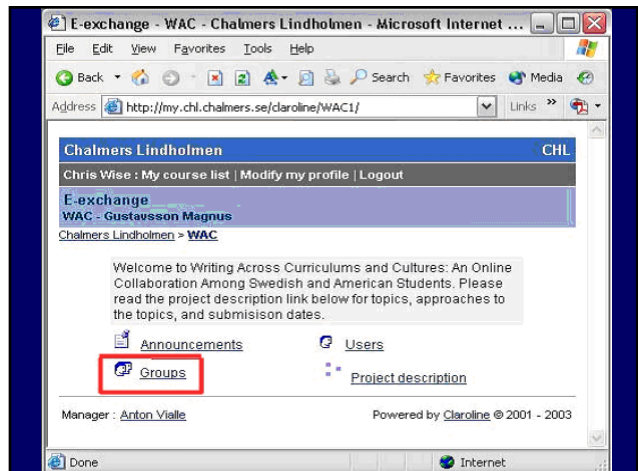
E-exchange - WAC - Chalmers Lindholmen - Microsoft Internet ...

File Edit View Favorites Tools Help

Back Search Favorites Media

Address http://my.chl.chalmers.se/claroline/WAC1/ Links »

Chalmers Lindholmen CHL

Chris Wise : My course list | Modify my profile | Logout

E-exchange
WAC - Gustavsson Magnus

Chalmers Lindholmen > WAC

Welcome to Writing Across Curriculums and Cultures: An Online Collaboration Among Swedish and American Students. Please read the project description link below for topics, approaches to the topics, and submisison dates.

Announcements

Users

Groups

Project description

Manager : Anton Vialle

Powered by Claroline © 2001 - 2003

Done

Internet